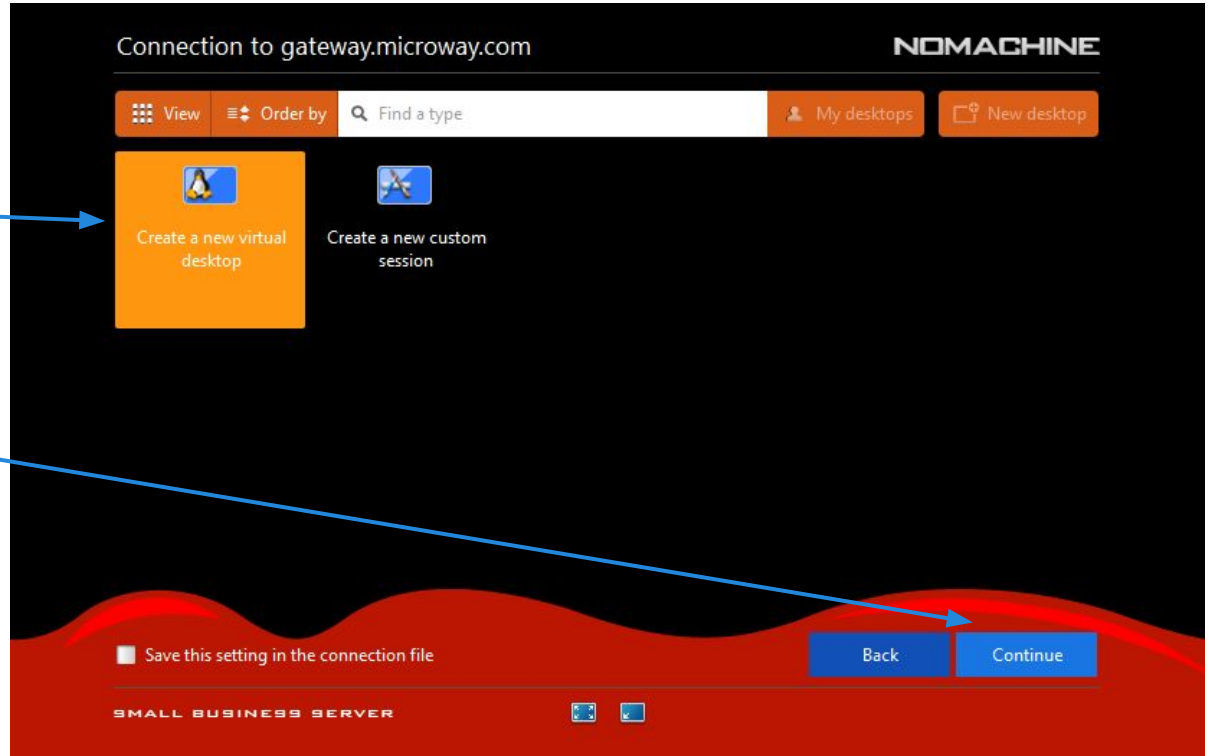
Connection to gateway.microway.com

NOMACHINE

View

Order by

Find a type

My desktops

New desktop

Create a new virtual desktop

Create a new custom session

Save this setting in the connection file

Back

Continue

SMALL BUSINESS SERVER